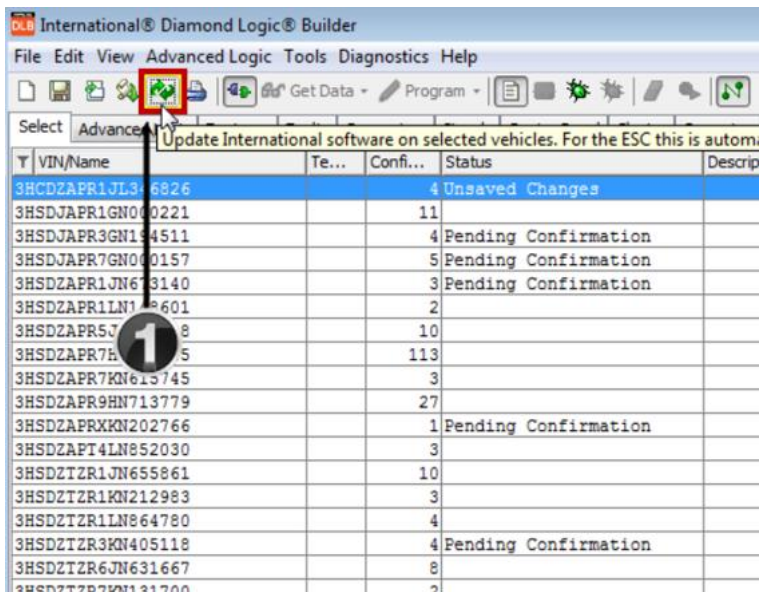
DLB International® Diamond Logic® Builder

File Edit View Advanced Logic Tools Diagnostics Help

Get Data Program

Select Advance

Update International software on selected vehicles. For the ESC this is automa

| VIN/Name | Te... | Confi... | Status | Descrip |
|---|---|---|---|---|
| 3HCDZAPR1JL3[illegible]6826 | | 4 | Unsaved Changes | |
| 3HSDJAPR1GN0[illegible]0221 | | 11 | | |
| 3HSDJAPR3GN1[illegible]4511 | | 4 | Pending Confirmation | |
| 3HSDJAPR7GN0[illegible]0157 | | 5 | Pending Confirmation | |
| 3HSDZAPR1JN6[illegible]3140 | | 3 | Pending Confirmation | |
| 3HSDZAPR1LN1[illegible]8601 | | 2 | | |
| 3HSDZAPR5J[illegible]8 | | 10 | | |
| 3HSDZAPR7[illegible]5 | | 113 | | |
| 3HSDZAPR7KN615745 | | 3 | | |
| 3HSDZAPR9HN713779 | | 27 | | |
| 3HSDZAPRXKN202766 | | 1 | Pending Confirmation | |
| 3HSDZAPT4LN852030 | | 3 | | |
| 3HSDZTZR1JN655861 | | 10 | | |
| 3HSDZTZR1KN212983 | | 3 | | |
| 3HSDZTZR1LN864780 | | 4 | | |
| 3HSDZTZR3KN405118 | | 4 | Pending Confirmation | |
| 3HSDZTZR6JN631667 | | 8 | | |
| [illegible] | | 2 | | |

1